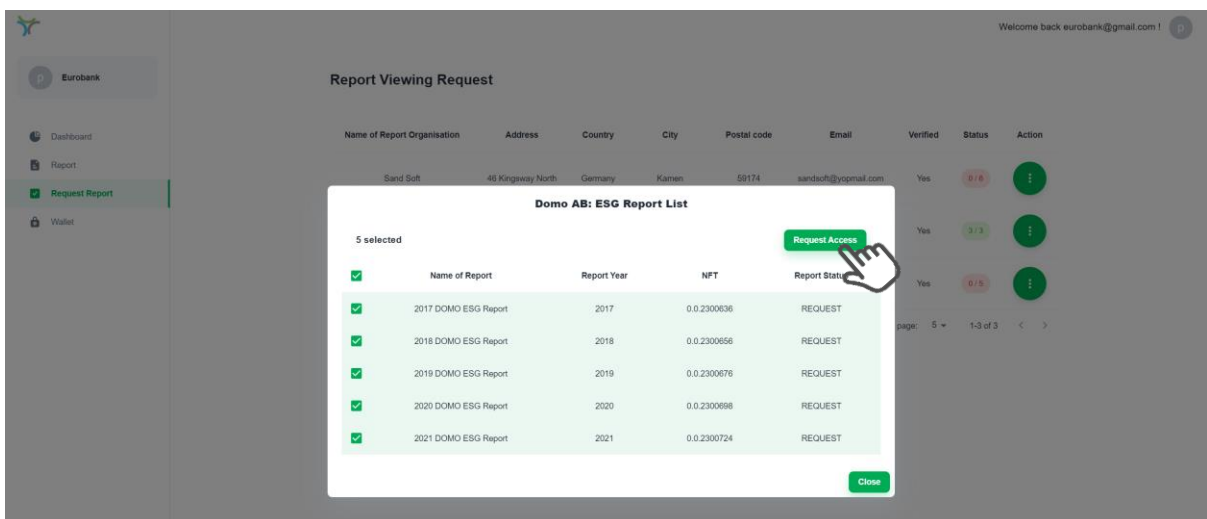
Welcome back eurobank@gmail.com !

Eurobank

Dashboard
Report
Request Report
Wallet

Report Viewing Request

| Name of Report Organisation | Address | Country | City | Postal code | Email | Verified | Status | Action |
|---|---|---|---|---|---|---|---|---|
| Sand Soft | 46 Kingsway North | Germany | Kamen | 59174 | sandsoft@yopmail.com | Yes | 0 / 6 | |
| | | | | | | Yes | 3 / 3 | |
| | | | | | | Yes | 0 / 5 | |

page: 5 1-3 of 3

Domo AB: ESG Report List

5 selected

Request Access

| | Name of Report | Report Year | NFT | Report Status |
|---|---|---|---|---|
| | 2017 DOMO ESG Report | 2017 | 0.0.2300636 | REQUEST |
| | 2018 DOMO ESG Report | 2018 | 0.0.2300656 | REQUEST |
| | 2019 DOMO ESG Report | 2019 | 0.0.2300676 | REQUEST |
| | 2020 DOMO ESG Report | 2020 | 0.0.2300698 | REQUEST |
| | 2021 DOMO ESG Report | 2021 | 0.0.2300724 | REQUEST |

Close